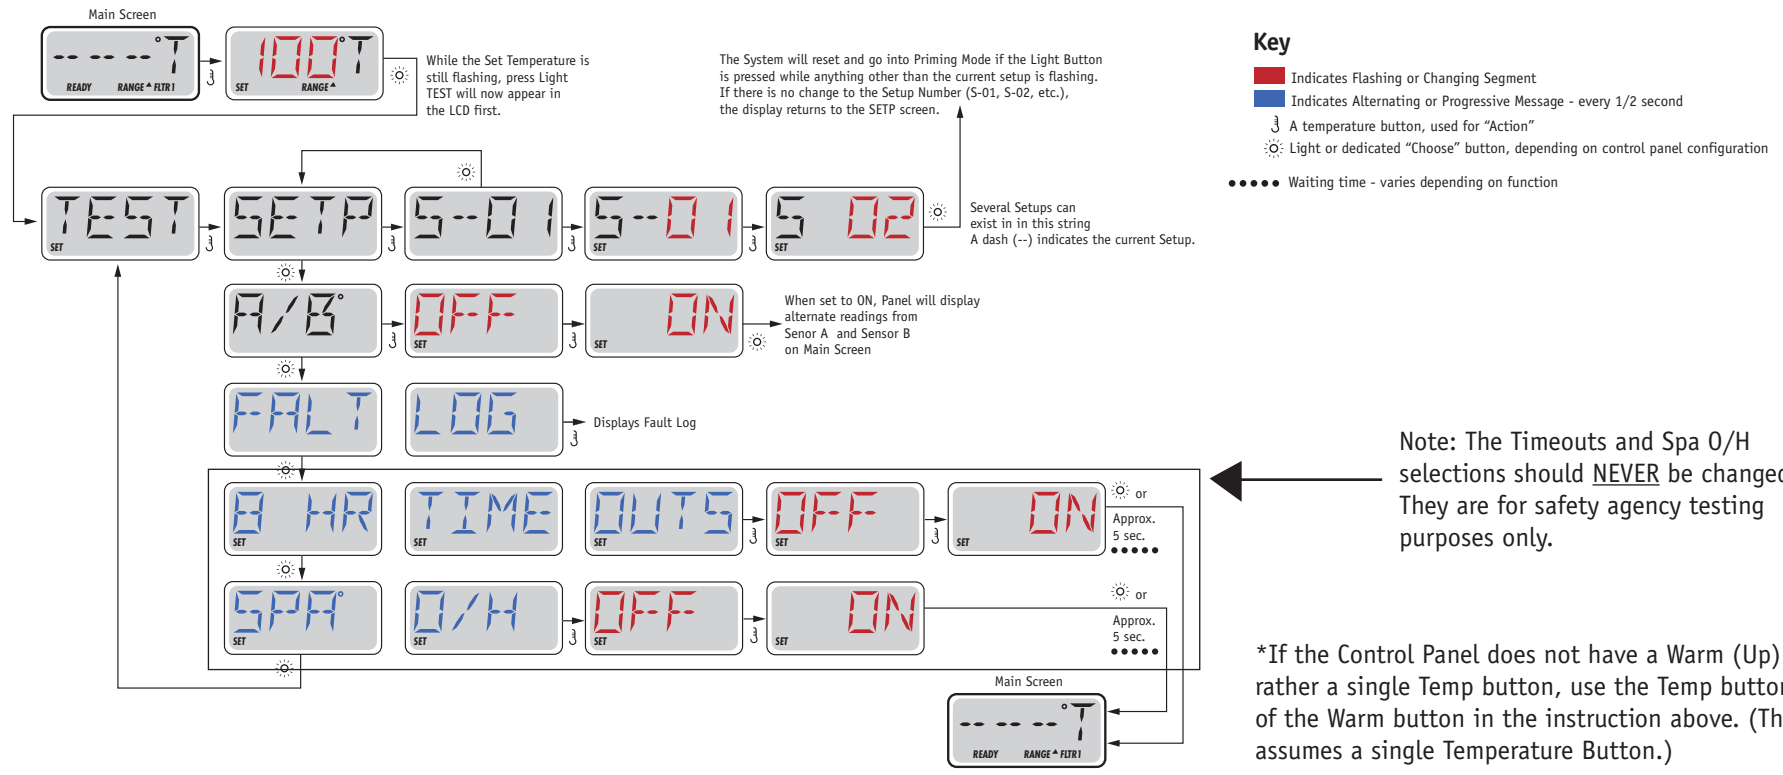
Main Screen

-- -- --°T
READY RANGE▲ FLTR1

100°T
SET RANGE▲

While the Set Temperature is still flashing, press Light TEST will now appear in the LCD first.

The System will reset and go into Priming Mode if the Light Button is pressed while anything other than the current setup is flashing. If there is no change to the Setup Number (S-01, S-02, etc.), the display returns to the SETP screen.

Key

Indicates Flashing or Changing Segment

Indicates Alternating or Progressive Message - every 1/2 second

A temperature button, used for "Action"

Light or dedicated "Choose" button, depending on control panel configuration

Waiting time - varies depending on function

TEST
SET

SETP

S-01

S-01
SET

S 02
SET

Several Setups can exist in in this string A dash (--) indicates the current Setup.

A/B°

OFF
SET

ON
SET

When set to ON, Panel will display alternate readings from Senor A and Sensor B on Main Screen

FALT

LOG

Displays Fault Log

8 HR
SET

TIME
SET

OUTS
SET

OFF
SET

ON
SET

or

Approx. 5 sec.

Note: The Timeouts and Spa O/H selections should NEVER be changed. They are for safety agency testing purposes only.

SPA°
SET

O/H
SET

OFF
SET

ON
SET

or

Approx. 5 sec.

Main Screen

-- -- --°T
READY RANGE▲ FLTR1

*If the Control Panel does not have a Warm (Up) rather a single Temp button, use the Temp button of the Warm button in the instruction above. (Th assumes a single Temperature Button.)